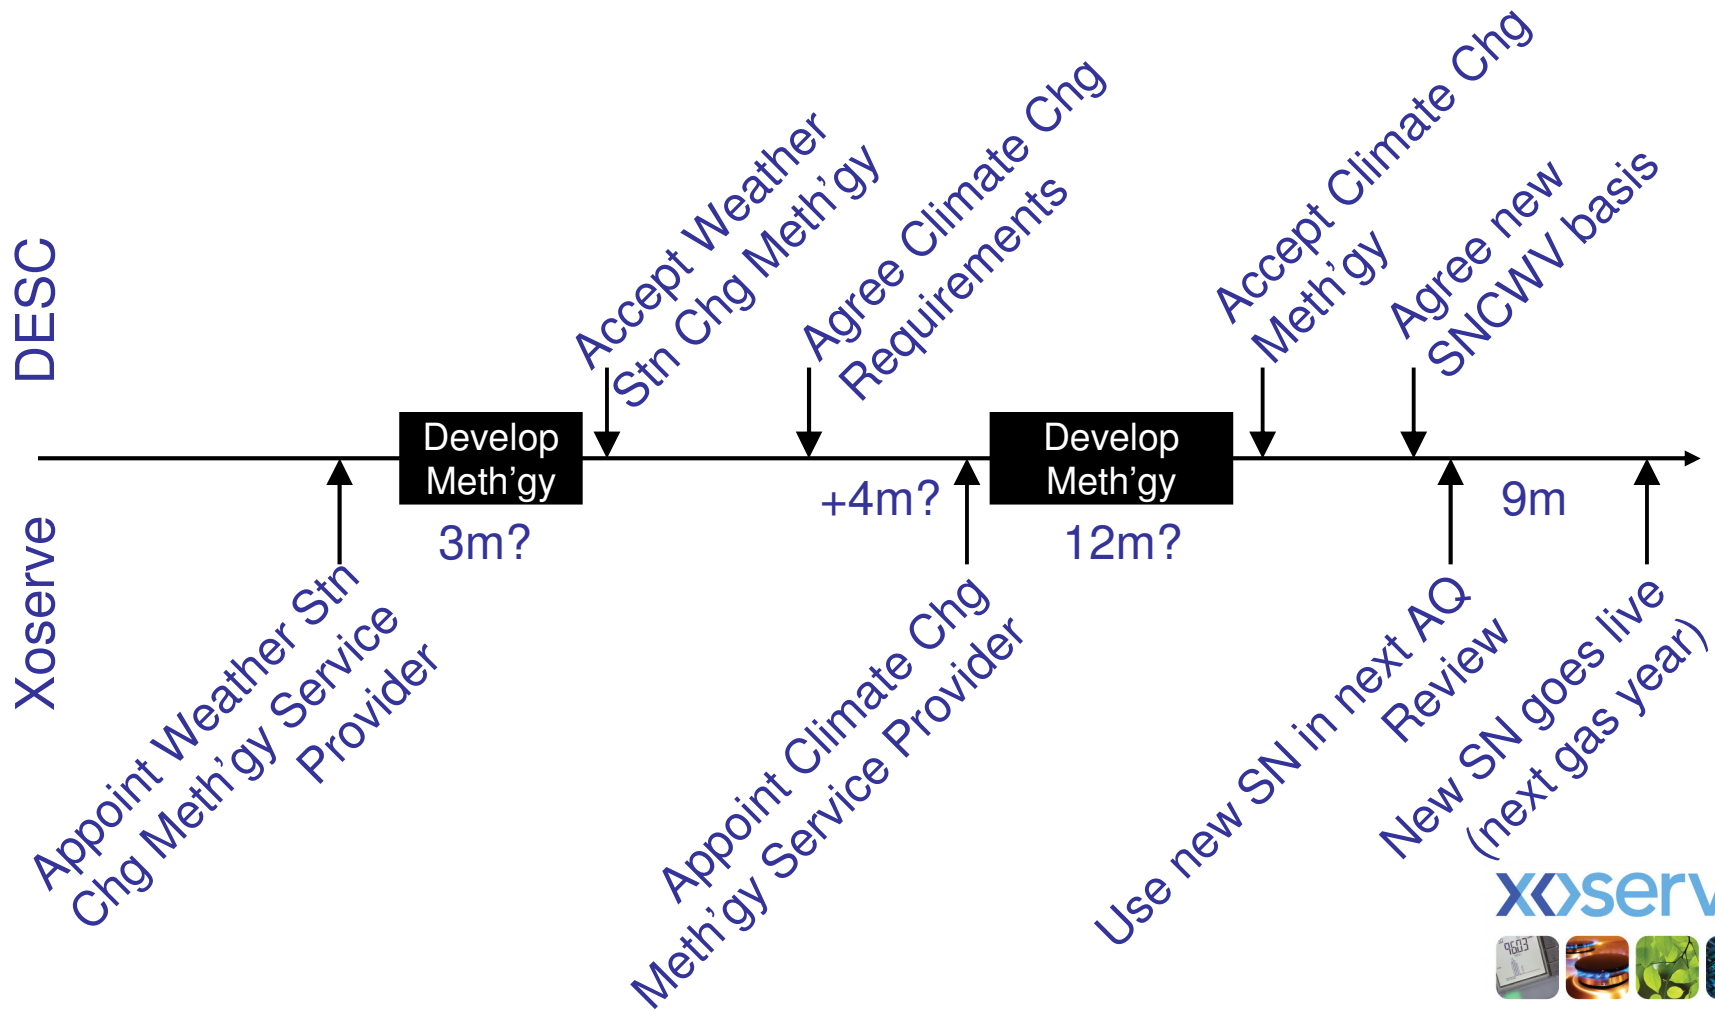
DESC

Xoserve

Accept Weather Stn Chg Meth'gy

Agree Climate Chg Requirements

Accept Climate Chg Meth'gy

Agree new SNCWV basis

Develop Meth'gy

3m?

+4m?

Develop Meth'gy

12m?

9m

Appoint Weather Stn Chg Meth'gy Service Provider

Appoint Climate Chg Meth'gy Service Provider

Use new SN in next AQ Review

New SN goes live (next gas year)

xoserv